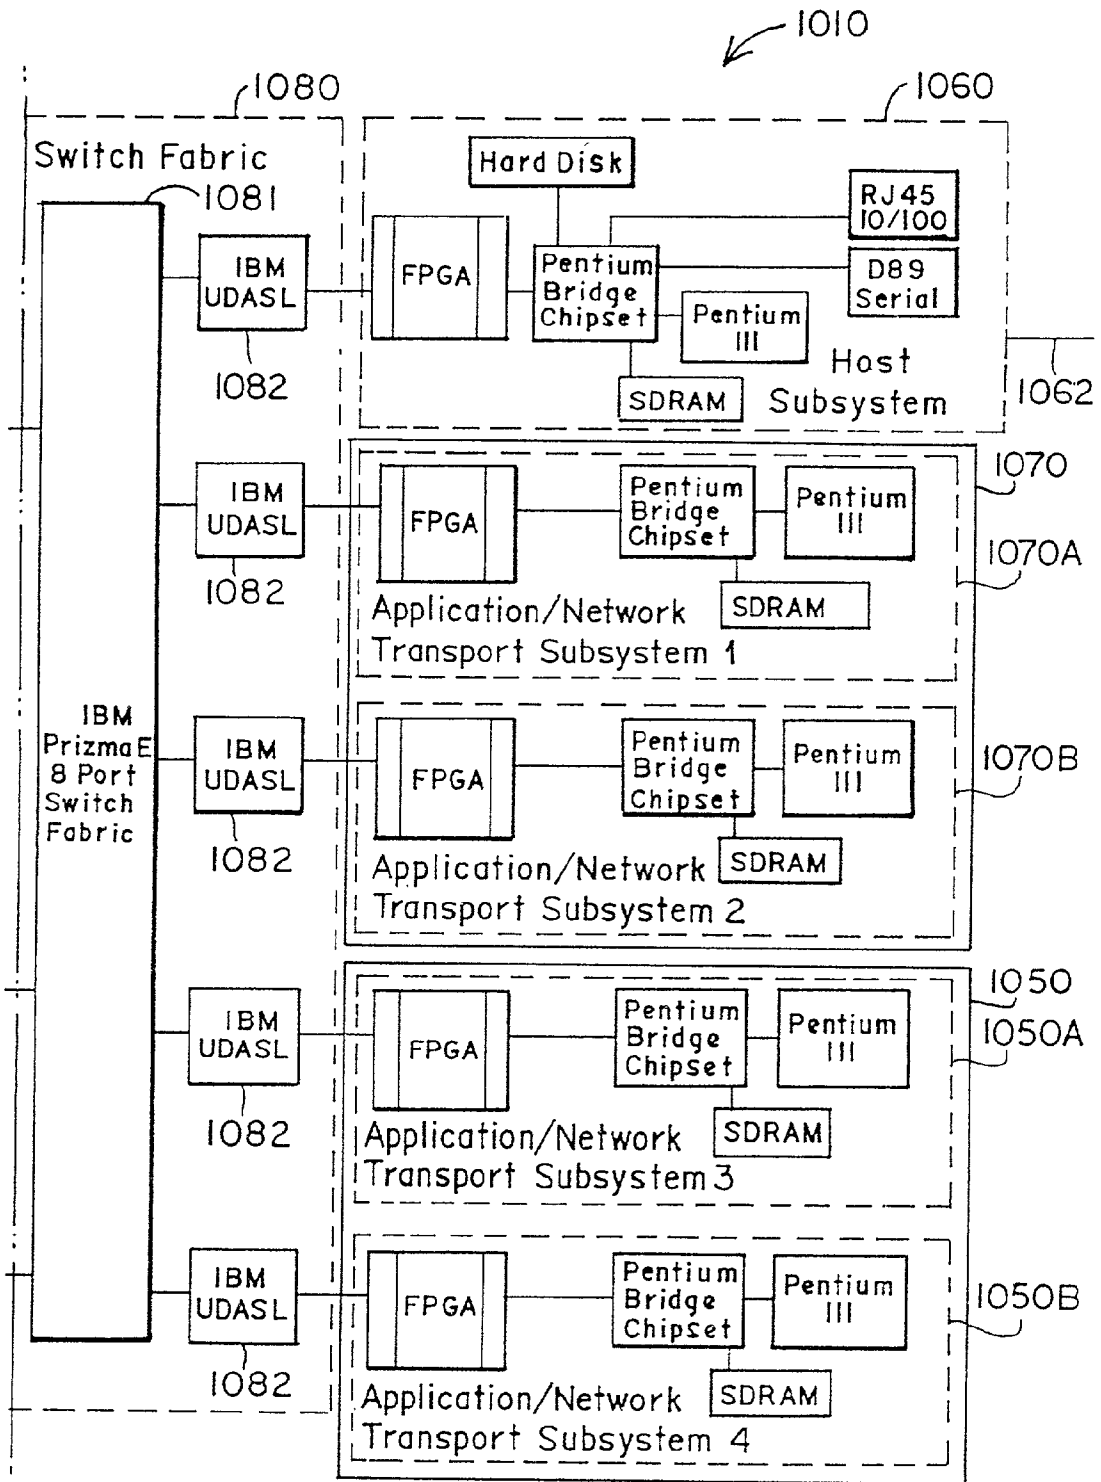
1010

1080

Switch Fabric

1081

1060

Hard Disk

RJ45
10/100

IBM
UDASL

FPGA

Pentium
Bridge
Chipset

D89
Serial

Pentium
III

1082

SDRAM

Host
Subsystem

1062

1070

IBM
UDASL

FPGA

Pentium
Bridge
Chipset

Pentium
III

1070A

1082

SDRAM

Application/Network
Transport Subsystem 1

IBM
PrizmaE
8 Port
Switch
Fabric

IBM
UDASL

FPGA

Pentium
Bridge
Chipset

Pentium
III

1070B

1082

Application/Network
Transport Subsystem 2

SDRAM

1050

IBM
UDASL

FPGA

Pentium
Bridge
Chipset

Pentium
III

1050A

1082

SDRAM

Application/Network
Transport Subsystem 3

IBM
UDASL

FPGA

Pentium
Bridge
Chipset

Pentium
III

1050B

1082

SDRAM

Application/Network
Transport Subsystem 4